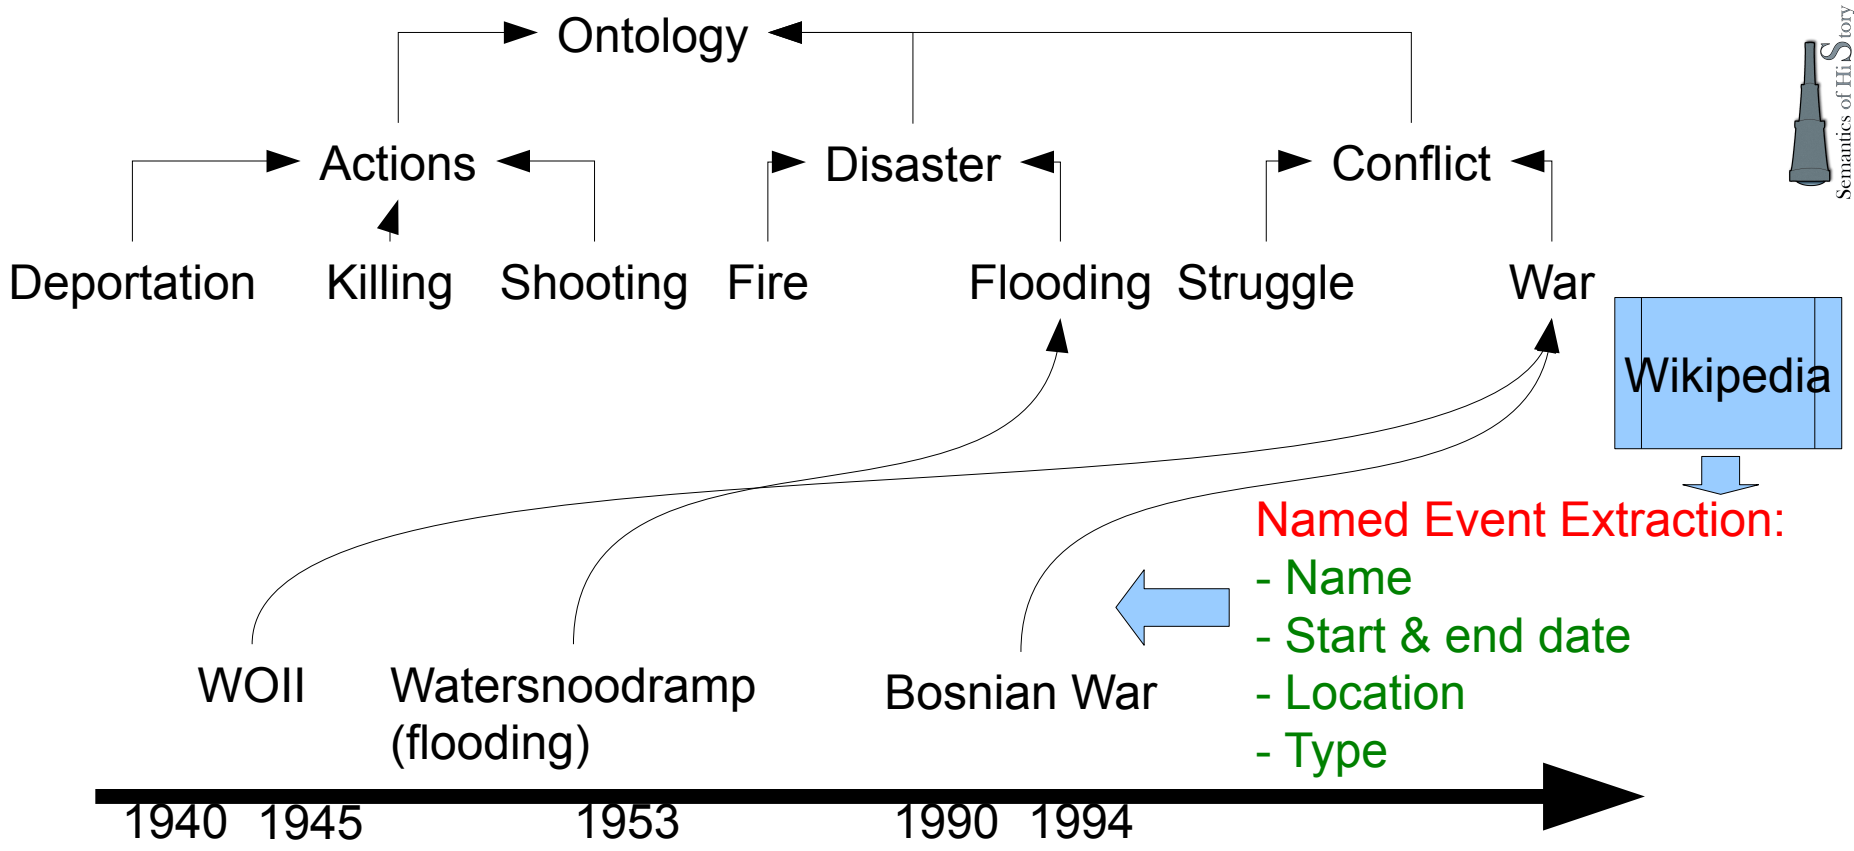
Ontology

Actions

Disaster

Conflict

Semantics of HiStory

Deportation

Killing

Shooting

Fire

Flooding

Struggle

War

Wikipedia

Named Event Extraction:
- Name
- Start & end date
- Location
- Type

WOII

Watersnoodramp (flooding)

Bosnian War

1940 1945 1953 1990 1994